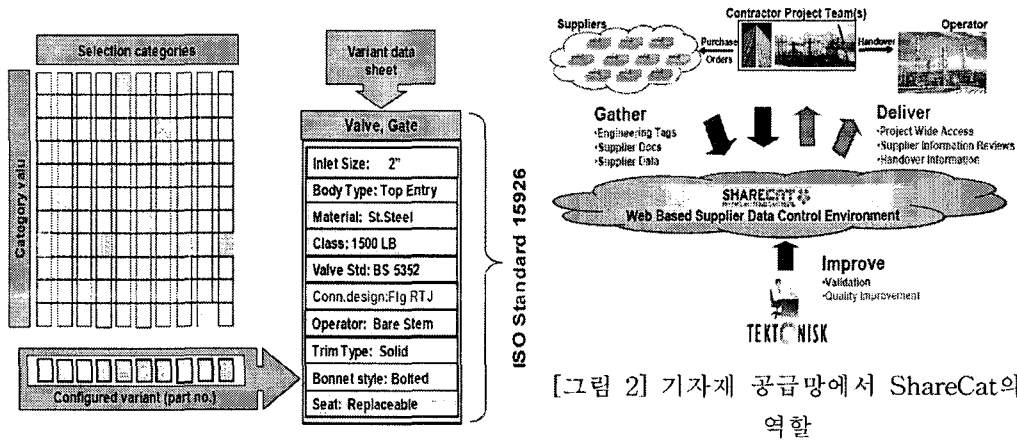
Selection categories

Category valu

Configured variant (part no.)

Variant data sheet

Valve, Gate

Inlet Size: 2"

Body Type: Top Entry

Material: St.Steel

Class: 1500 LB

Valve Std: BS 5352

Conn.design: Flg RTJ

Operator: Bare Stem

Trim Type: Solid

Bonnet style: Bolted

Seat: Replaceable

ISO Standard 15926

Suppliers

Contractor Project Team(s)

Purchase Orders

Handover

Operator

Gather
·Engineering Tags
·Supplier Docs
·Supplier Data

Deliver
·Project Wide Access
·Supplier Information Reviews
·Handover Information

SHARECAT
Web Based Supplier Data Control Environment

Improve
·Validation
·Quality Improvement

TEKTONISK

[그림 2] 기자재 공급망에서 ShareCat의 역할